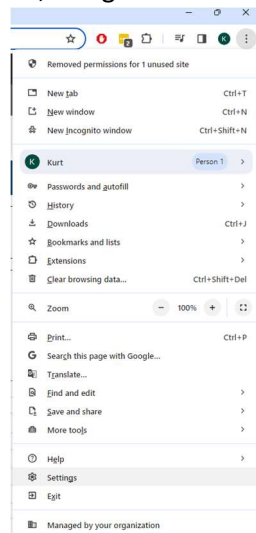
Removed permissions for 1 unused site

New tab Ctrl+T
New window Ctrl+N
New Incognito window Ctrl+Shift+N

K Kurt Person 1

Passwords and autofill
History
Downloads Ctrl+J
Bookmarks and lists
Extensions
Clear browsing data... Ctrl+Shift+Del

Zoom − 100% +

Print... Ctrl+P
Search this page with Google...
Translate...
Find and edit
Save and share
More tools

Help
Settings
Exit

Managed by your organization